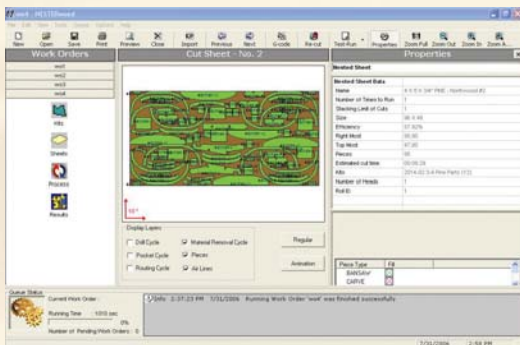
wo4 - NESTZWizard

File Edit View Tools Create Options Help

New Open Save Print Preview Close Import Previous Next G-code Re-cut Test Run Properties Zoom Full Zoom Out Zoom In Zoom A...

Work Orders

wo1
wo2
wo3
wo4

Kits

Sheets

Process

Results

Cut Sheet - No. 2

Properties

Nested Sheet

| Nested Sheet Data | |
|---|---|
| Name | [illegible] |
| Number of Times to Run | 1 |
| Stacking Limit of Cuts | 1 |
| Size | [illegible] |
| Efficiency | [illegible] |
| Right Most | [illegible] |
| Top Most | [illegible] |
| Pieces | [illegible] |
| Estimated cut time | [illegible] |
| Kits | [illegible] |
| Number of Heads | 1 |
| Roll ID | 1 |

Display Layers

Drill Cycle
Material Removal Cycle
Pocket Cycle
Pieces
Routing Cycle
Air Lines

Regular

Animation

| Piece Type | Fill |
|---|---|
| BANSAW | |
| CARVE | |

Queue Status

Current Work Order:
Running Time: 1010 sec
0%
Number of Pending Work Orders: 0

Info: 2:37:23 PM 7/31/2006 Running Work Order 'wo4' was finished successfully

7/31/2006 2:58 PM